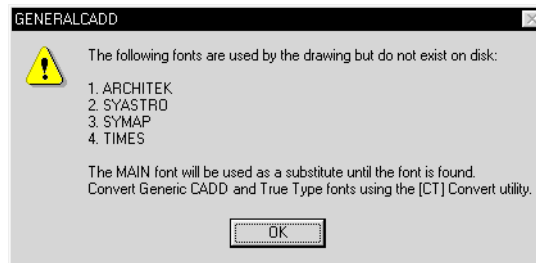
GENERALCADD

The following fonts are used by the drawing but do not exist on disk:

1. ARCHITEK
2. SYASTRO
3. SYMAP
4. TIMES

The MAIN font will be used as a substitute until the font is found.
Convert Generic CADD and True Type fonts using the [CT] Convert utility.

OK